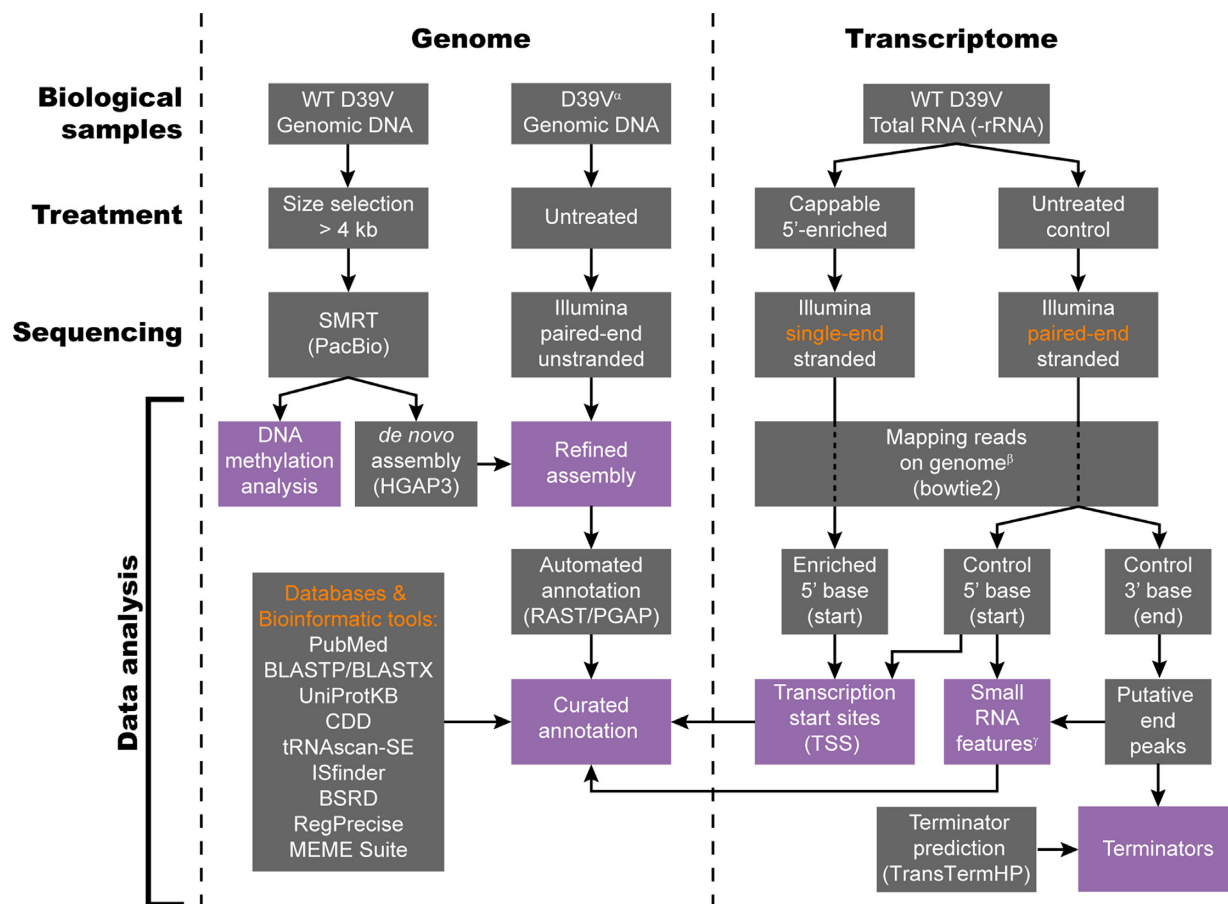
Genome

Transcriptome

Biological samples

Treatment

Sequencing

Data analysis

WT D39V Genomic DNA

D39V$^{\alpha}$ Genomic DNA

WT D39V Total RNA (-rRNA)

Size selection > 4 kb

Untreated

Cappable 5'-enriched

Untreated control

SMRT (PacBio)

Illumina paired-end unstranded

Illumina single-end stranded

Illumina paired-end stranded

DNA methylation analysis

de novo assembly (HGAP3)

Refined assembly

Mapping reads on genome$^{\beta}$ (bowtie2)

Automated annotation (RAST/PGAP)

Enriched 5' base (start)

Control 5' base (start)

Control 3' base (end)

Databases & Bioinformatic tools:
PubMed
BLASTP/BLASTX
UniProtKB
CDD
tRNAscan-SE
ISfinder
BSRD
RegPrecise
MEME Suite

Curated annotation

Transcription start sites (TSS)

Small RNA features$^{\gamma}$

Putative end peaks

Terminator prediction (TransTermHP)

Terminators